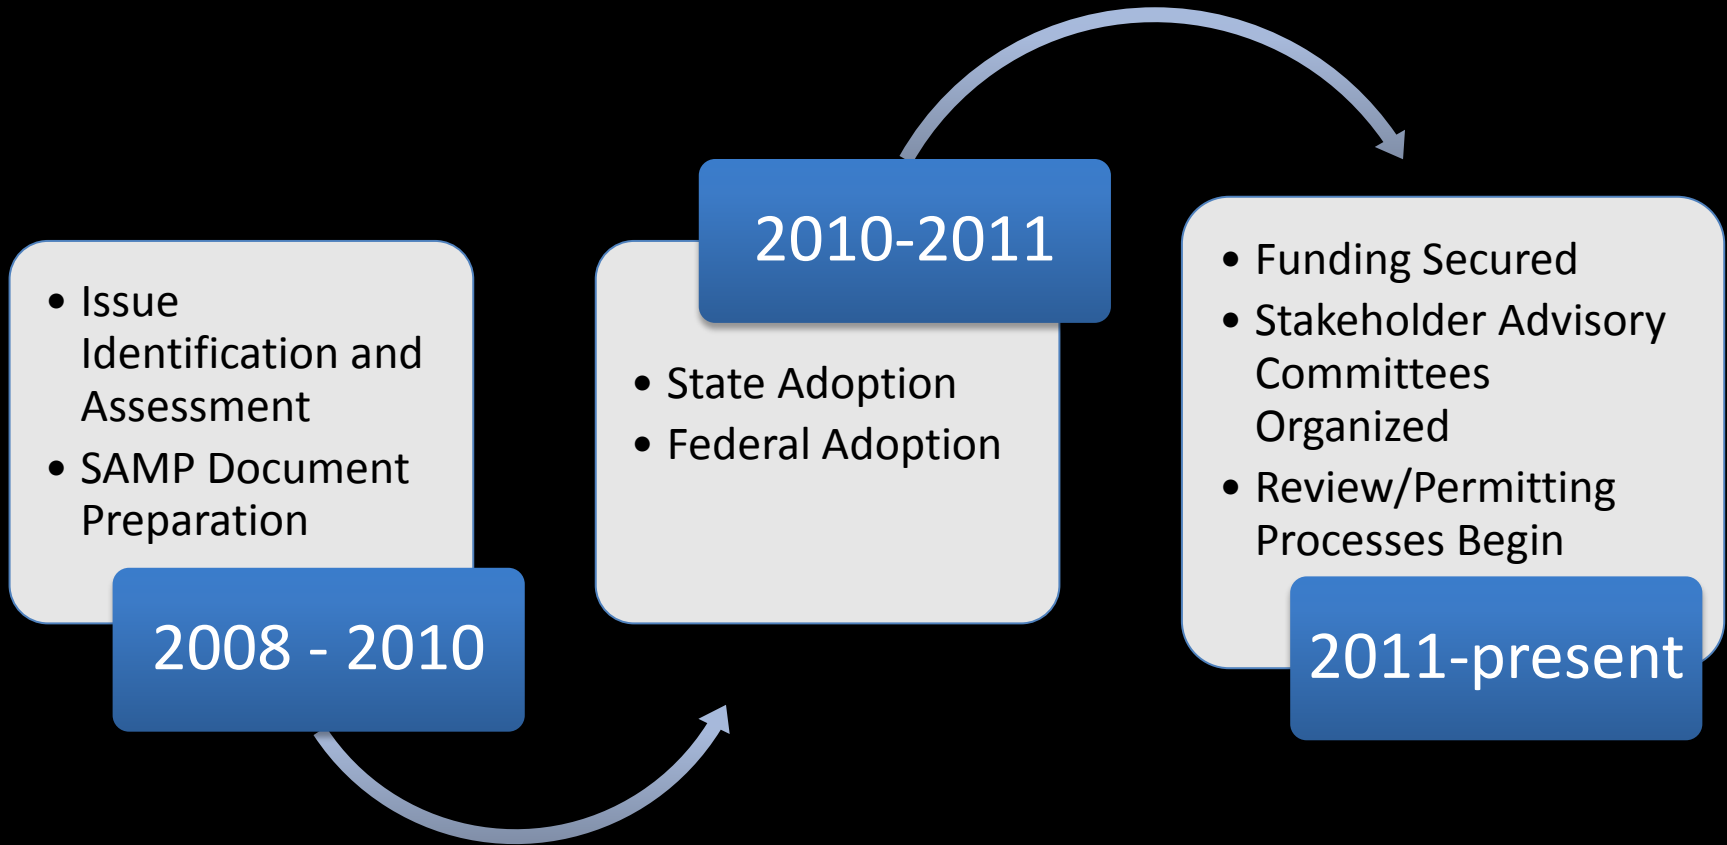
- Issue Identification and Assessment
- SAMP Document Preparation

2008 - 2010

2010-2011

- State Adoption
- Federal Adoption

- Funding Secured
- Stakeholder Advisory Committees Organized
- Review/Permitting Processes Begin

2011-present